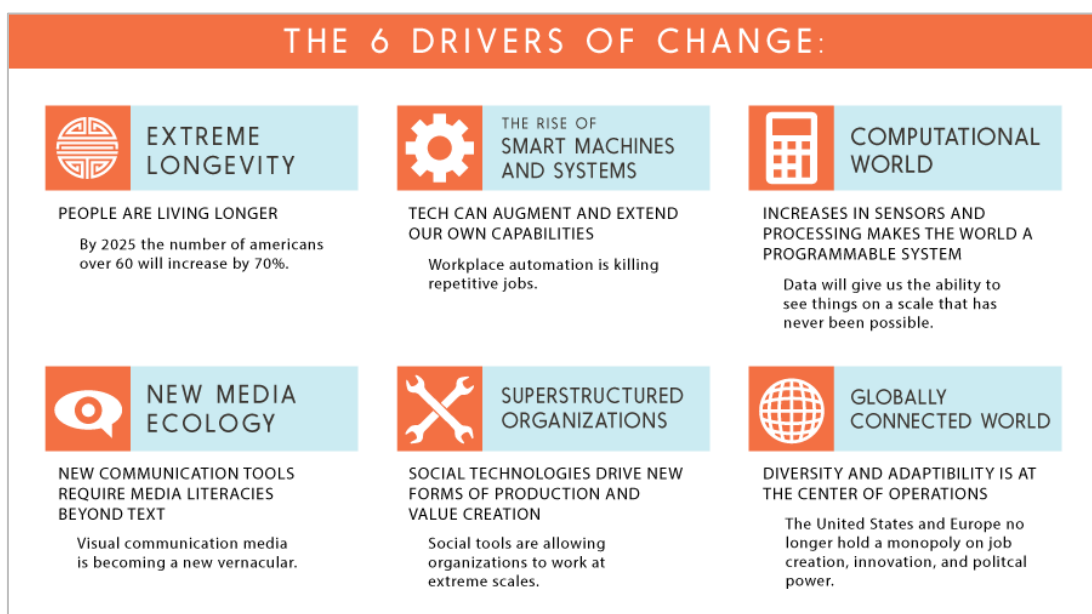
THE 6 DRIVERS OF CHANGE:

EXTREME LONGEVITY

PEOPLE ARE LIVING LONGER

By 2025 the number of americans over 60 will increase by 70%.

THE RISE OF SMART MACHINES AND SYSTEMS

TECH CAN AUGMENT AND EXTEND OUR OWN CAPABILITIES

Workplace automation is killing repetitive jobs.

COMPUTATIONAL WORLD

INCREASES IN SENSORS AND PROCESSING MAKES THE WORLD A PROGRAMMABLE SYSTEM

Data will give us the ability to see things on a scale that has never been possible.

NEW MEDIA ECOLOGY

NEW COMMUNICATION TOOLS REQUIRE MEDIA LITERACIES BEYOND TEXT

Visual communication media is becoming a new vernacular.

SUPERSTRUCTURED ORGANIZATIONS

SOCIAL TECHNOLOGIES DRIVE NEW FORMS OF PRODUCTION AND VALUE CREATION

Social tools are allowing organizations to work at extreme scales.

GLOBALLY CONNECTED WORLD

DIVERSITY AND ADAPTIBILITY IS AT THE CENTER OF OPERATIONS

The United States and Europe no longer hold a monopoly on job creation, innovation, and politcal power.